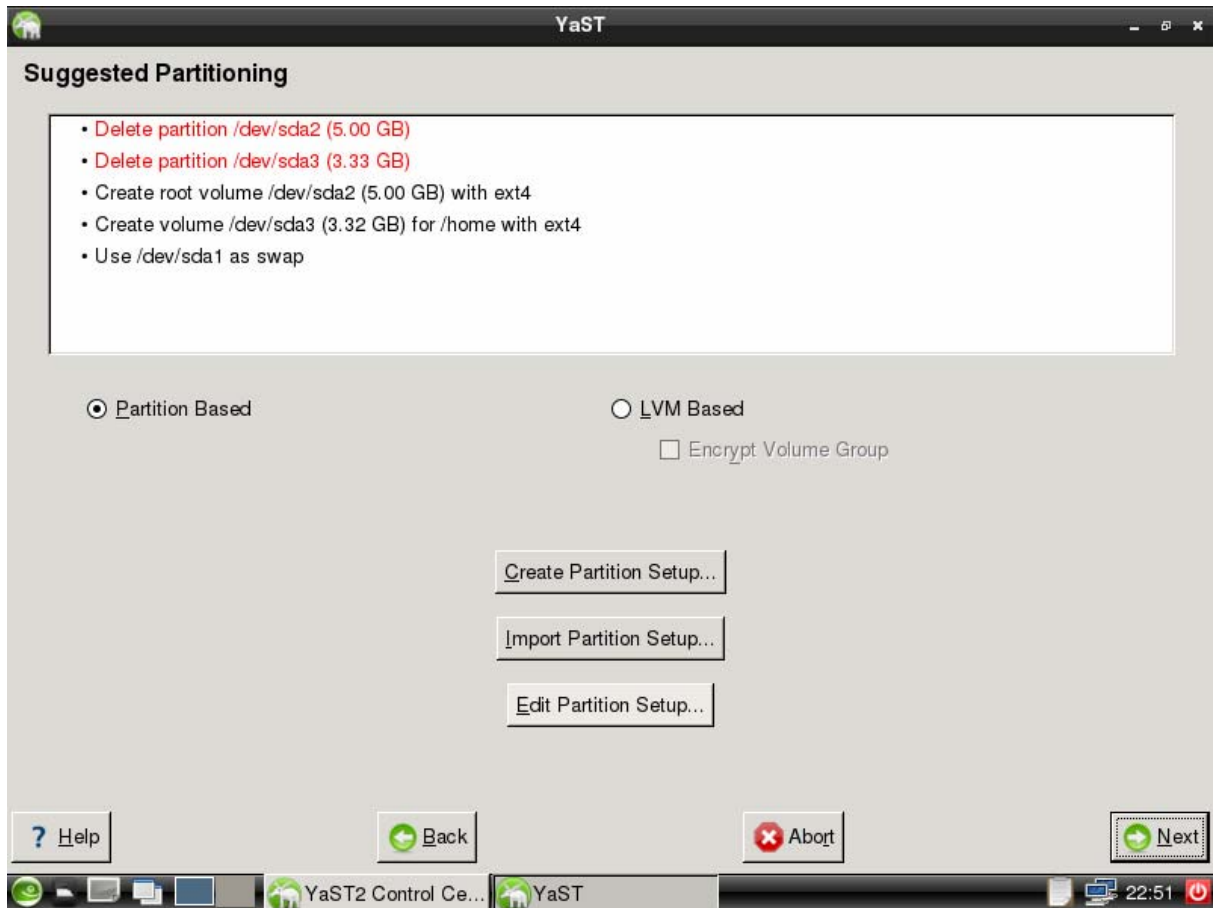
YaST

Suggested Partitioning

• Delete partition /dev/sda2 (5.00 GB)
• Delete partition /dev/sda3 (3.33 GB)
• Create root volume /dev/sda2 (5.00 GB) with ext4
• Create volume /dev/sda3 (3.32 GB) for /home with ext4
• Use /dev/sda1 as swap

Partition Based

LVM Based

Encrypt Volume Group

Create Partition Setup...

Import Partition Setup...

Edit Partition Setup...

? Help

Back

Abort

Next

YaST2 Control Ce...

YaST

22:51